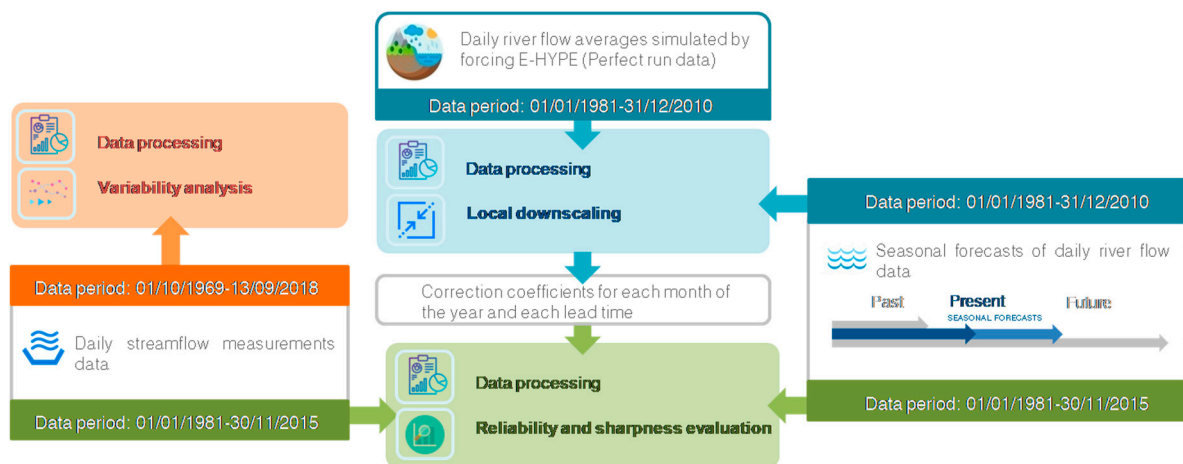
Daily river flow averages simulated by forcing E-HYPE (Perfect run data)

Data period: 01/01/1981-31/12/2010

Data processing

Variability analysis

Data processing

Local downscaling

Data period: 01/01/1981-31/12/2010

Seasonal forecasts of daily river flow data

Past

Present

SEASONAL FORECASTS

Future

Data period: 01/10/1969-13/09/2018

Daily streamflow measurements data

Correction coefficients for each month of the year and each lead time

Data processing

Reliability and sharpness evaluation

Data period: 01/01/1981-30/11/2015

Data period: 01/01/1981-30/11/2015